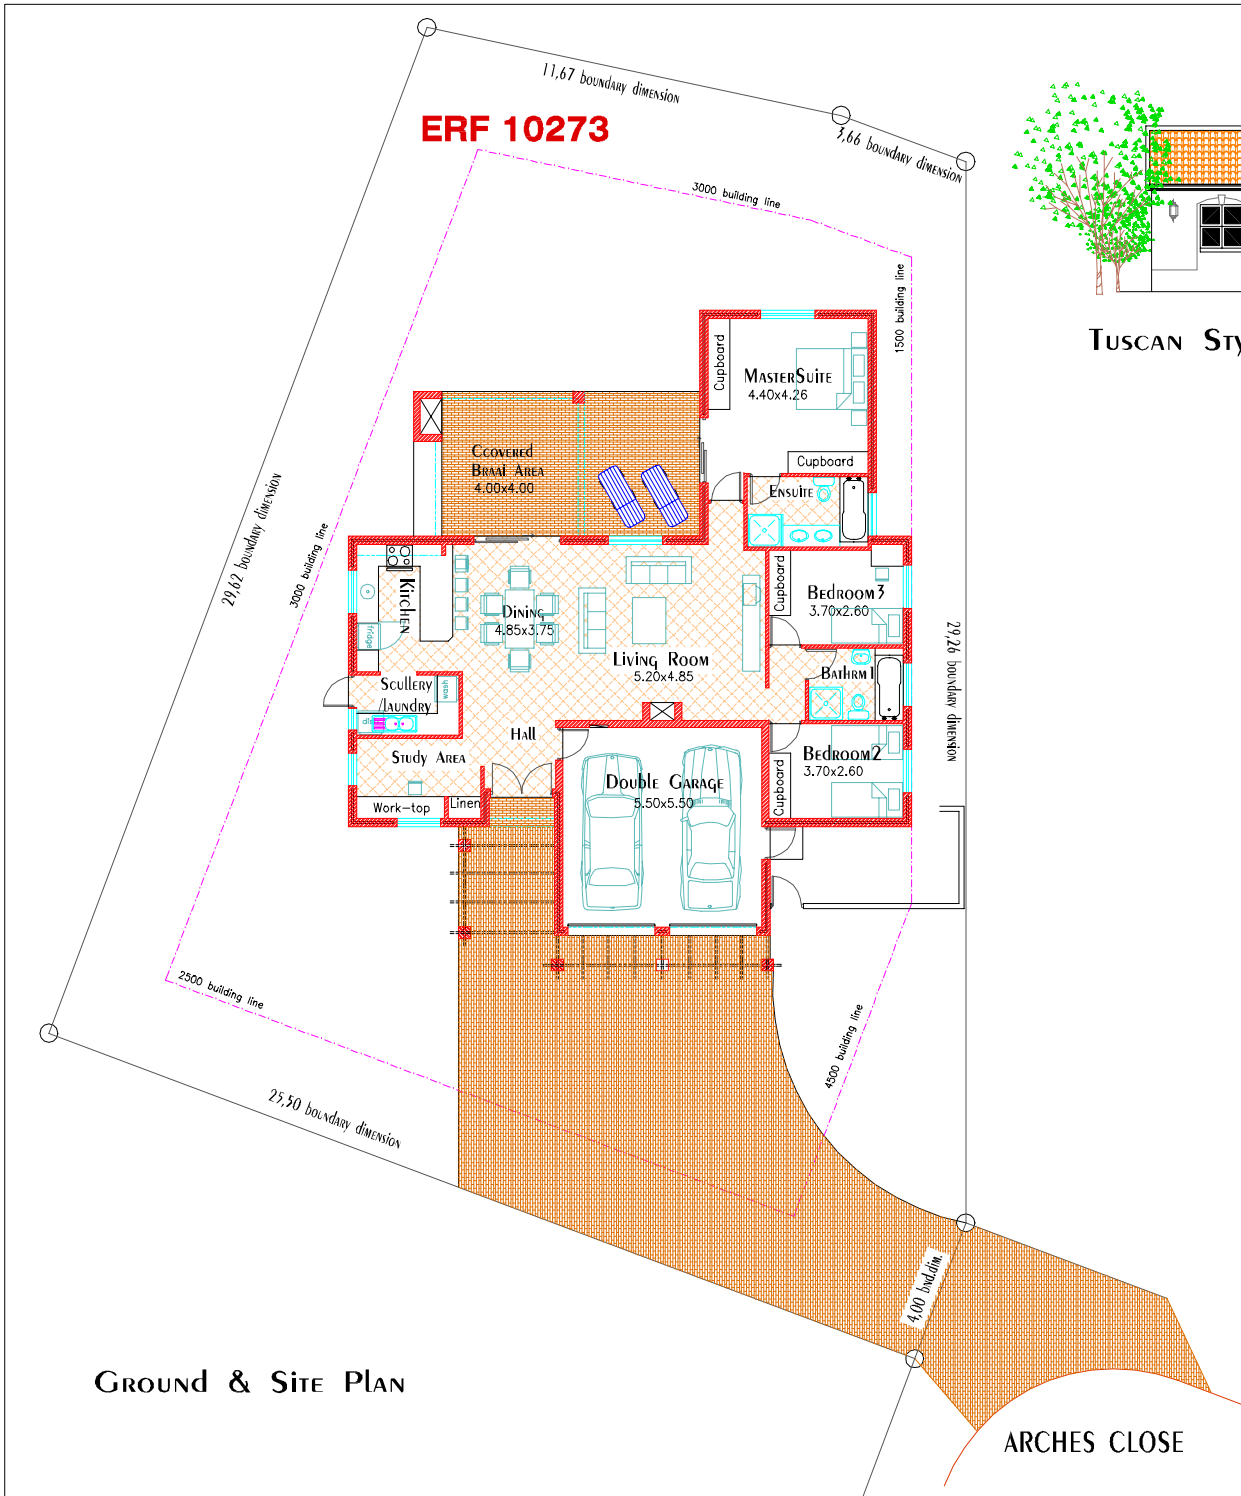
11,67 boundary dimension

3,66 boundary dimension

ERF 10273

3000 building line

1500 building line

Tuscan Sty

Cupboard

MasterSuite
4.40x4.26

Ccovered
Braai Area
4.00x4.00

Cupboard

Ensuite

29,62 boundary dimension

3000 building line

Kitchen

fridge

Dining
4.85x3.75

Living Room
5.20x4.85

Cupboard

Bedroom3
3.70x2.60

29,26 boundary dimension

Bathrm1

Scullery
/Laundry

wash

Hall

Study Area

Double Garage
5.50x5.50

Cupboard

Bedroom2
3.70x2.60

Work-top

Linen

2500 building line

4500 building line

25,50 boundary dimension

4,00 bnd.dim.

Ground & Site Plan

ARCHES CLOSE